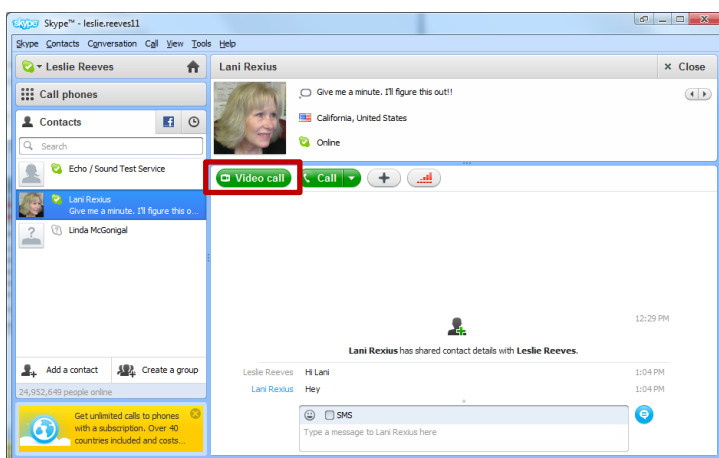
skype Skype™ - leslie.reeves11

Skype Contacts Conversation Call View Tools Help

Leslie Reeves

Call phones

Contacts

Search

Echo / Sound Test Service

Lani Rexius
Give me a minute. I'll figure this o...

Linda McGonigal

Add a contact

Create a group

24,952,649 people online

Get unlimited calls to phones with a subscription. Over 40 countries included and costs...

Lani Rexius

Close

Give me a minute. I'll figure this out!!

California, United States

Online

Video call

Call

12:29 PM

Lani Rexius has shared contact details with Leslie Reeves.

Leslie Reeves Hi Lani 1:04 PM

Lani Rexius Hey 1:04 PM

SMS

Type a message to Lani Rexius here